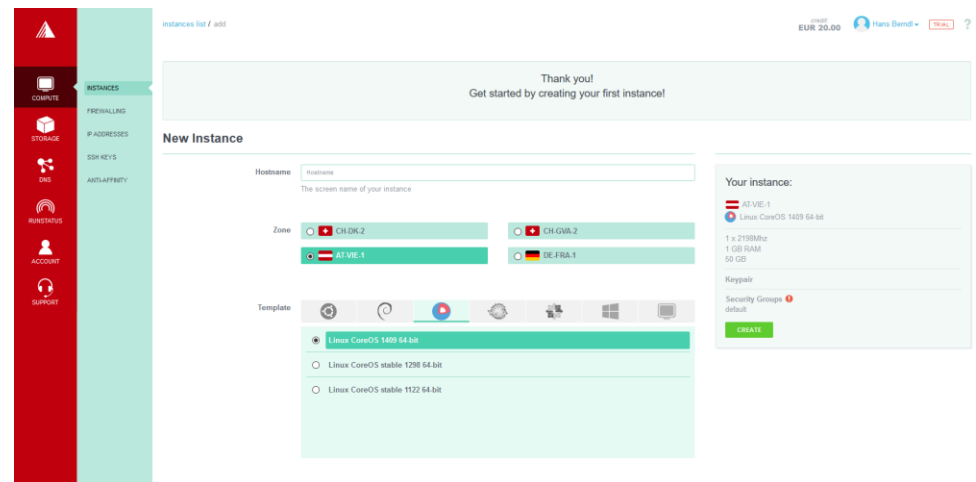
COMPUTE
STORAGE
DNS
RUNSTATUS
ACCOUNT
SUPPORT

INSTANCES
FIREWALLING
IP ADDRESSES
SSH KEYS
ANTI-AFFINITY

instances list / add

credit
EUR 20.00

Hans Berndl ▾ TRIAL ?

Thank you!
Get started by creating your first instance!

New Instance

Hostname Hostname
The screen name of your instance

Zone
CH-DK-2
CH-GVA-2
AT-VIE-1
DE-FRA-1

Template
Linux CoreOS 1409 64-bit
Linux CoreOS stable 1298 64-bit
Linux CoreOS stable 1122 64-bit

Your instance:
AT-VIE-1
Linux CoreOS 1409 64-bit
1 x 2198Mhz
1 GB RAM
50 GB
Keypair
Security Groups
default
CREATE